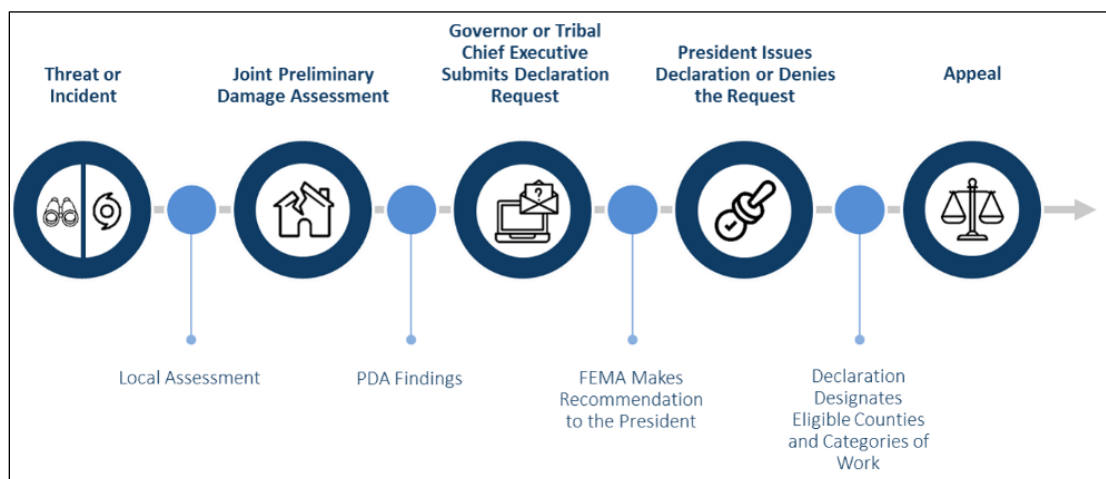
Threat or Incident

Joint Preliminary Damage Assessment

Governor or Tribal Chief Executive Submits Declaration Request

President Issues Declaration or Denies the Request

Appeal

Local Assessment

PDA Findings

FEMA Makes Recommendation to the President

Declaration Designates Eligible Counties and Categories of Work